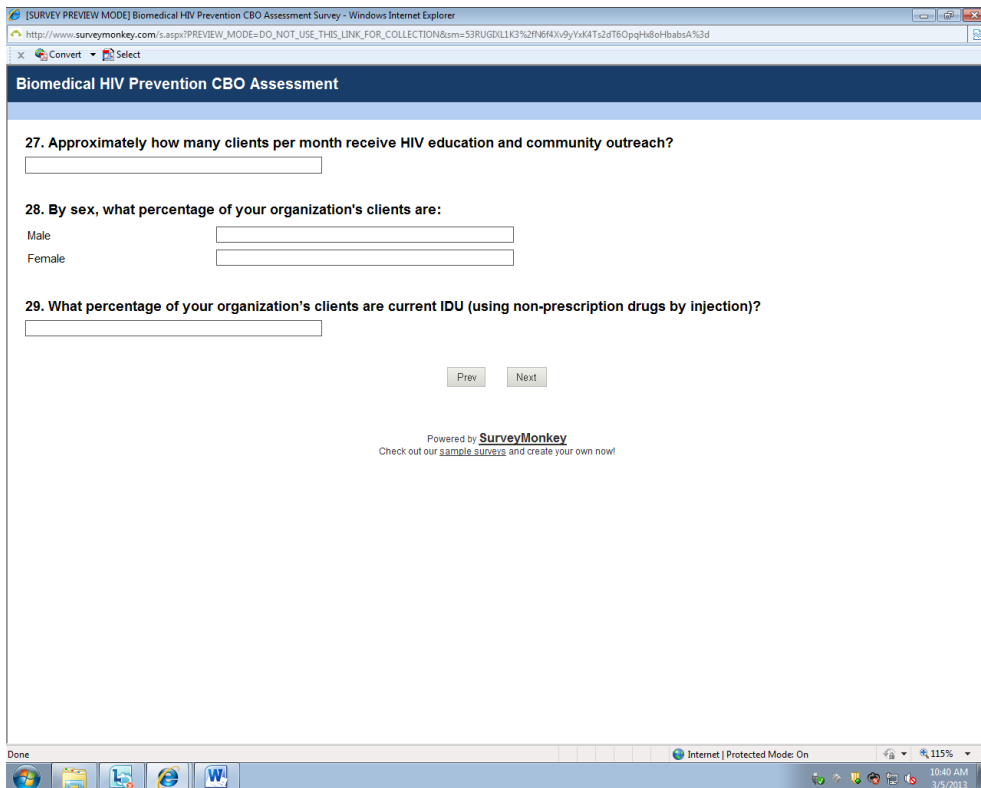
[SURVEY PREVIEW MODE] Biomedical HIV Prevention CBO Assessment Survey - Windows Internet Explorer

http://www.surveymonkey.com/s.aspx?PREVIEW_MODE=DO_NOT_USE_THIS_LINK_FOR_COLLECTION&sm=53RUGIXL1K3%2fN6f4Xv9yYxK4Ts2dT6OpqHx8oHbabsA%3d

x Convert Select

Biomedical HIV Prevention CBO Assessment

27. Approximately how many clients per month receive HIV education and community outreach?

28. By sex, what percentage of your organization's clients are:

Male

Female

29. What percentage of your organization's clients are current IDU (using non-prescription drugs by injection)?

Prev Next

Powered by SurveyMonkey
Check out our sample surveys and create your own now!

Done

Internet | Protected Mode: On

115%

10:40 AM
3/5/2013